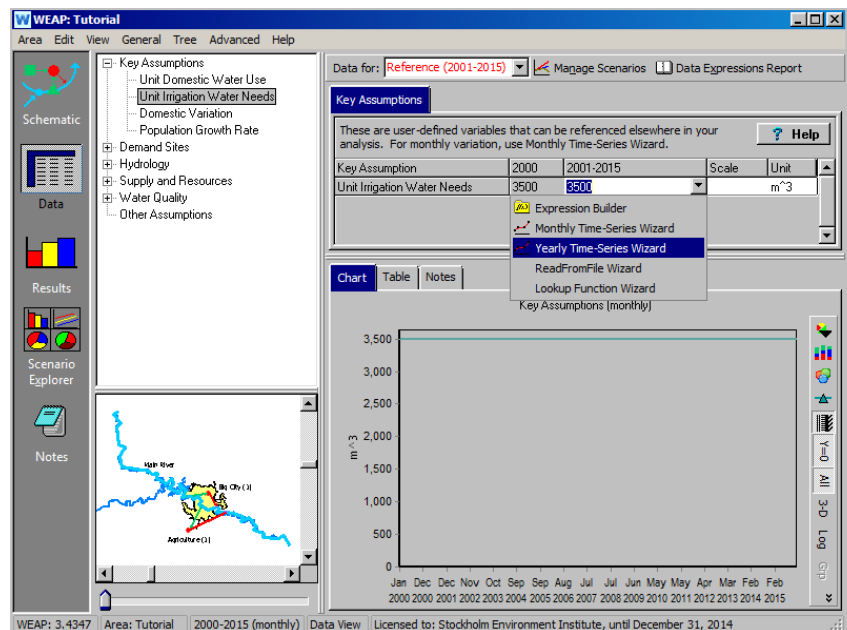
WEAP: Tutorial

Area Edit View General Tree Advanced Help

Schematic

Data

Results

Scenario Explorer

Notes

Key Assumptions
Unit Domestic Water Use
Unit Irrigation Water Needs
Domestic Variation
Population Growth Rate
Demand Sites
Hydrology
Supply and Resources
Water Quality
Other Assumptions

Main River
Big City (1)
Agriculture (1)

Data for: Reference (2001-2015) Manage Scenarios Data Expressions Report

Key Assumptions

These are user-defined variables that can be referenced elsewhere in your analysis. For monthly variation, use Monthly Time-Series Wizard.

Help

| Key Assumption | 2000 | 2001-2015 | Scale | Unit |
|---|---|---|---|---|
| Unit Irrigation Water Needs | 3500 | 3500 | | m^3 |

Expression Builder
Monthly Time-Series Wizard
Yearly Time-Series Wizard
ReadFromFile Wizard
Lookup Function Wizard

Chart Table Notes

Key Assumptions (monthly)

3,500
3,000
2,500
2,000
1,500
1,000
500
0

m^3

Jan 2000 Dec 2000 Dec 2001 Nov 2002 Oct 2003 Sep 2004 Sep 2005 Aug 2006 Jul 2007 Jul 2008 Jun 2009 May 2010 May 2011 Apr 2012 Mar 2013 Feb 2014 Feb 2015

Y=0 All 3-D Log Grp

WEAP: 3.4347 Area: Tutorial 2000-2015 (monthly) Data View Licensed to: Stockholm Environment Institute, until December 31, 2014